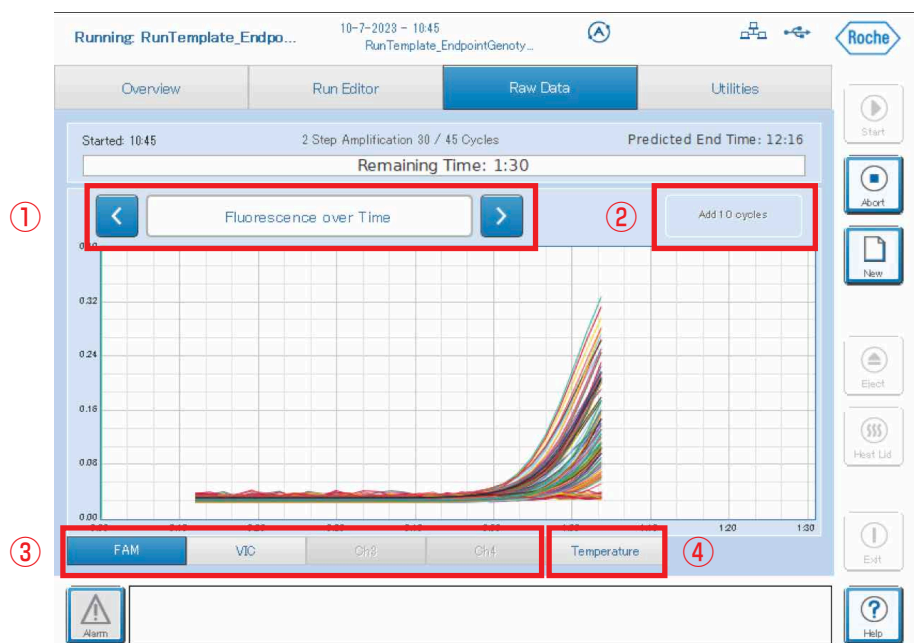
Running: RunTemplate_Endpo...

10-7-2023 - 10:45
RunTemplate_EndpointGenoty...

Roche

Overview
Run Editor
Raw Data
Utilities

Start

Started: 10:45
2 Step Amplification 30 / 45 Cycles
Predicted End Time: 12:16
Remaining Time: 1:30

Abort

①
Fluorescence over Time
②
Add 10 cycles

New

0.32
0.24
0.16
0.08
0.00

Eject

Heat Lid

1:20
1:30

Exit

③
FAM
VIC
Ch3
Ch4
Temperature
④

Alarm

Help